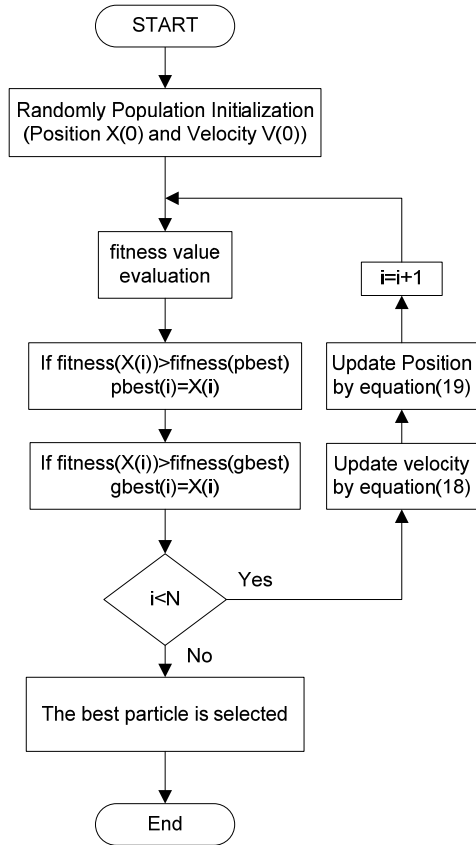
START

Randomly Population Initialization (Position X(0) and Velocity V(0))

fitness value evaluation

i=i+1

If fitness(X(i))>fifness(pbest) pbest(i)=X(i)

Update Position by equation(19)

If fitness(X(i))>fifness(gbest) gbest(i)=X(i)

Update velocity by equation(18)

i<N

Yes

No

The best particle is selected

End